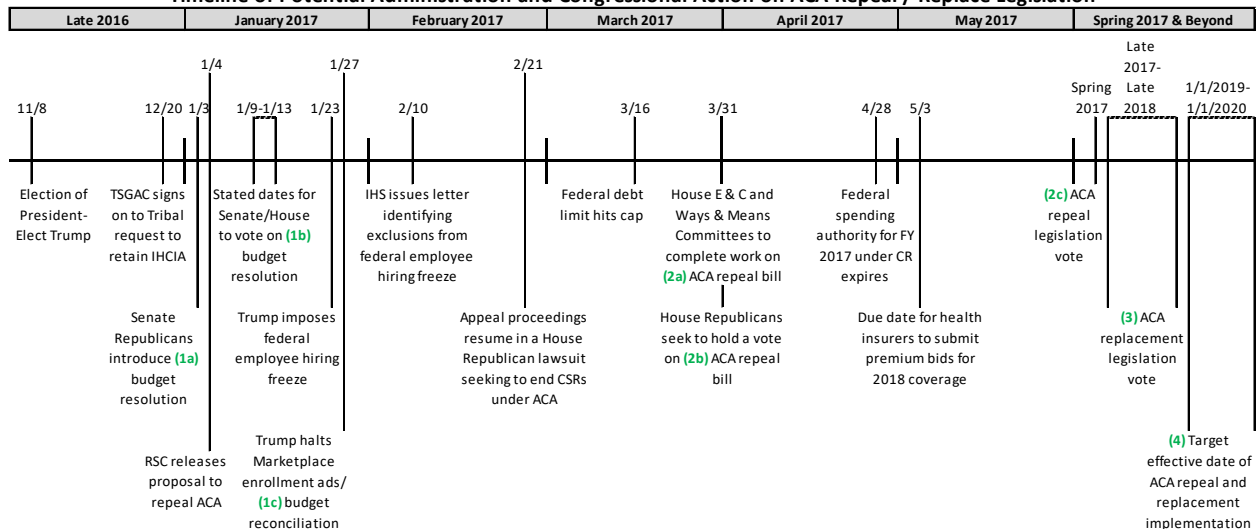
Timeline of Potential Administration and Congressional Action on ACA Repeal / Replace Legislation

| Late 2016 | January 2017 | February 2017 | March 2017 | April 2017 | May 2017 | Spring 2017 & Beyond |
|---|---|---|---|---|---|---|

11/8
Election of President-Elect Trump

12/20
TSGAC signs on to Tribal request to retain IHCIA

1/3
Senate Republicans introduce (1a) budget resolution

1/4
RSC releases proposal to repeal ACA

1/9-1/13
Stated dates for Senate/House to vote on (1b) budget resolution

1/23
Trump imposes federal employee hiring freeze

1/27
Trump halts Marketplace enrollment ads/ (1c) budget reconciliation

2/10
IHS issues letter identifying exclusions from federal employee hiring freeze

2/21
Appeal proceedings resume in a House Republican lawsuit seeking to end CSRs under ACA

3/16
Federal debt limit hits cap

3/31
House E & C and Ways & Means Committees to complete work on (2a) ACA repeal bill

House Republicans seek to hold a vote on (2b) ACA repeal bill

4/28
Federal spending authority for FY 2017 under CR expires

5/3
Due date for health insurers to submit premium bids for 2018 coverage

Spring 2017
(2c) ACA repeal legislation vote

Late 2017-Late 2018
(3) ACA replacement legislation vote

1/1/2019-1/1/2020
(4) Target effective date of ACA repeal and replacement implementation